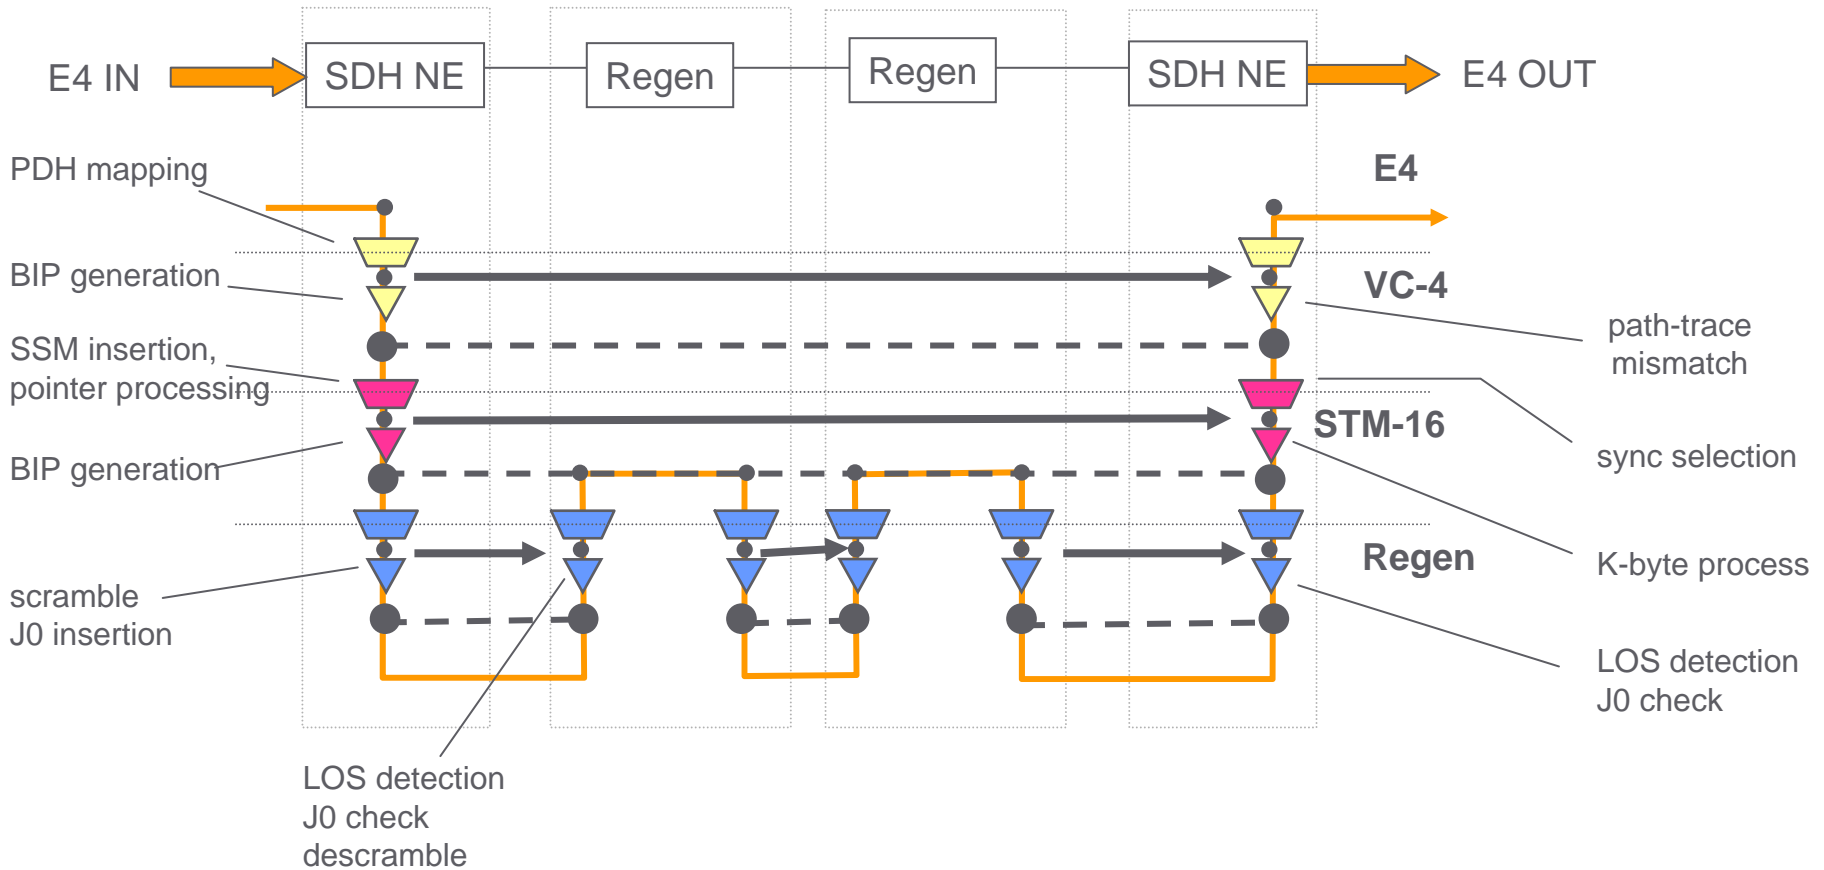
E4 IN

SDH NE

Regen

Regen

SDH NE

E4 OUT

PDH mapping

E4

BIP generation

VC-4

path-trace mismatch

SSM insertion, pointer processing

STM-16

sync selection

BIP generation

Regen

K-byte process

scramble
J0 insertion

LOS detection
J0 check

LOS detection
J0 check
descramble